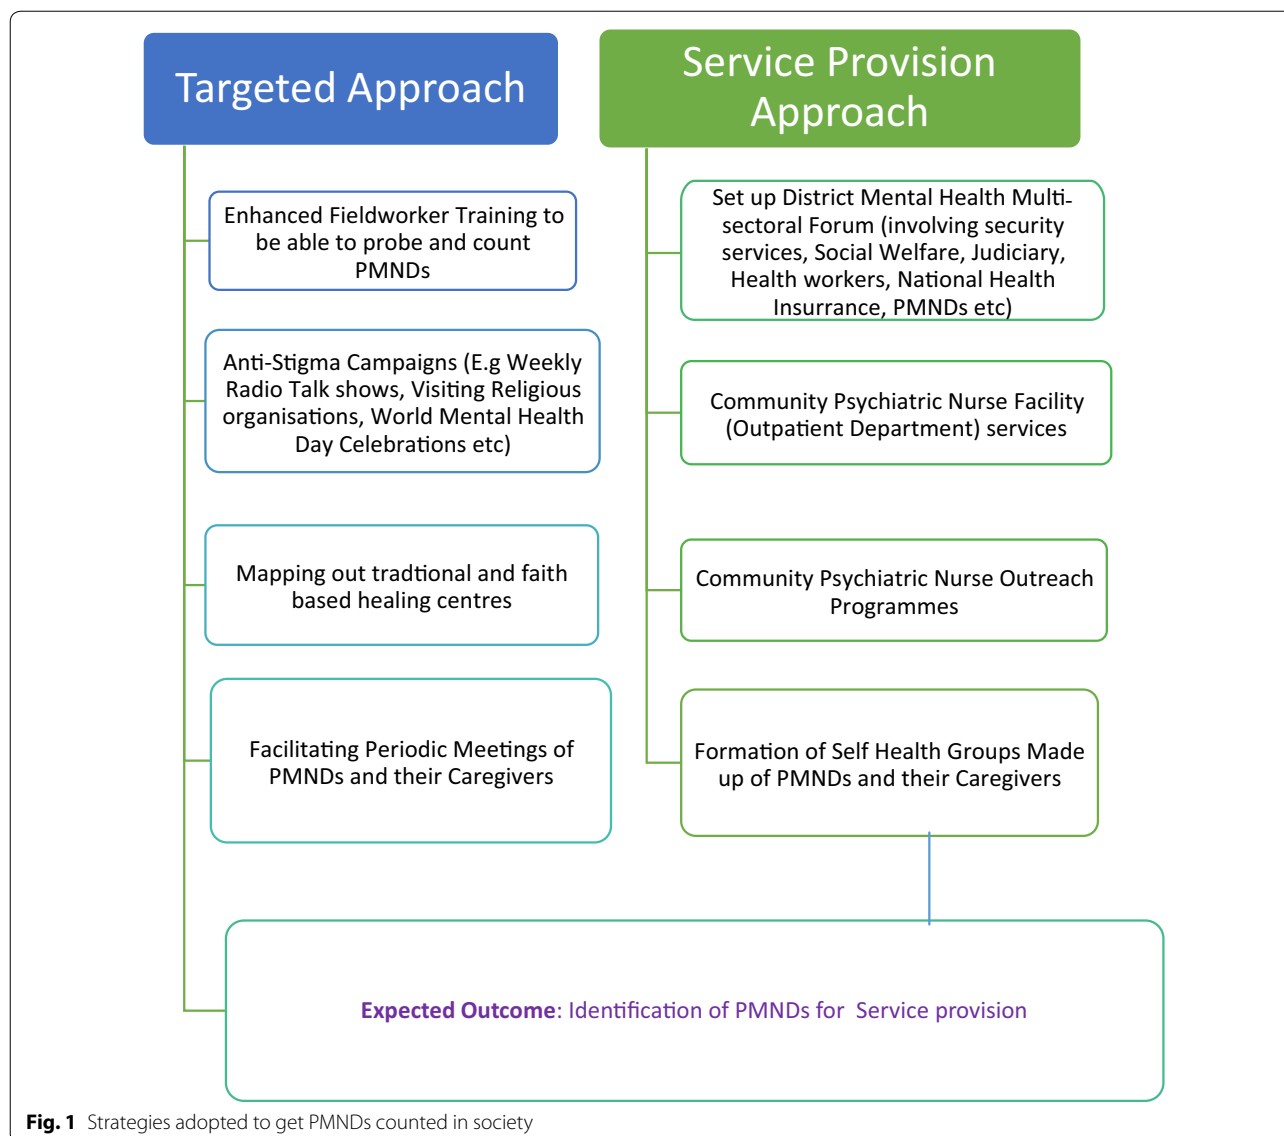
Targeted Approach

Service Provision Approach

Enhanced Fieldworker Training to be able to probe and count PMNDs

Anti-Stigma Campaigns (E.g Weekly Radio Talk shows, Visiting Religious organisations, World Mental Health Day Celebrations etc)

Mapping out tradtional and faith based healing centres

Facilitating Periodic Meetings of PMNDs and their Caregivers

Set up District Mental Health Multi-sectoral Forum (involving security services, Social Welfare, Judiciary, Health workers, National Health Insurance, PMNDs etc)

Community Psychiatric Nurse Facility (Outpatient Department) services

Community Psychiatric Nurse Outreach Programmes

Formation of Self Health Groups Made up of PMNDs and their Caregivers

Expected Outcome: Identification of PMNDs for Service provision

Fig. 1 Strategies adopted to get PMNDs counted in society